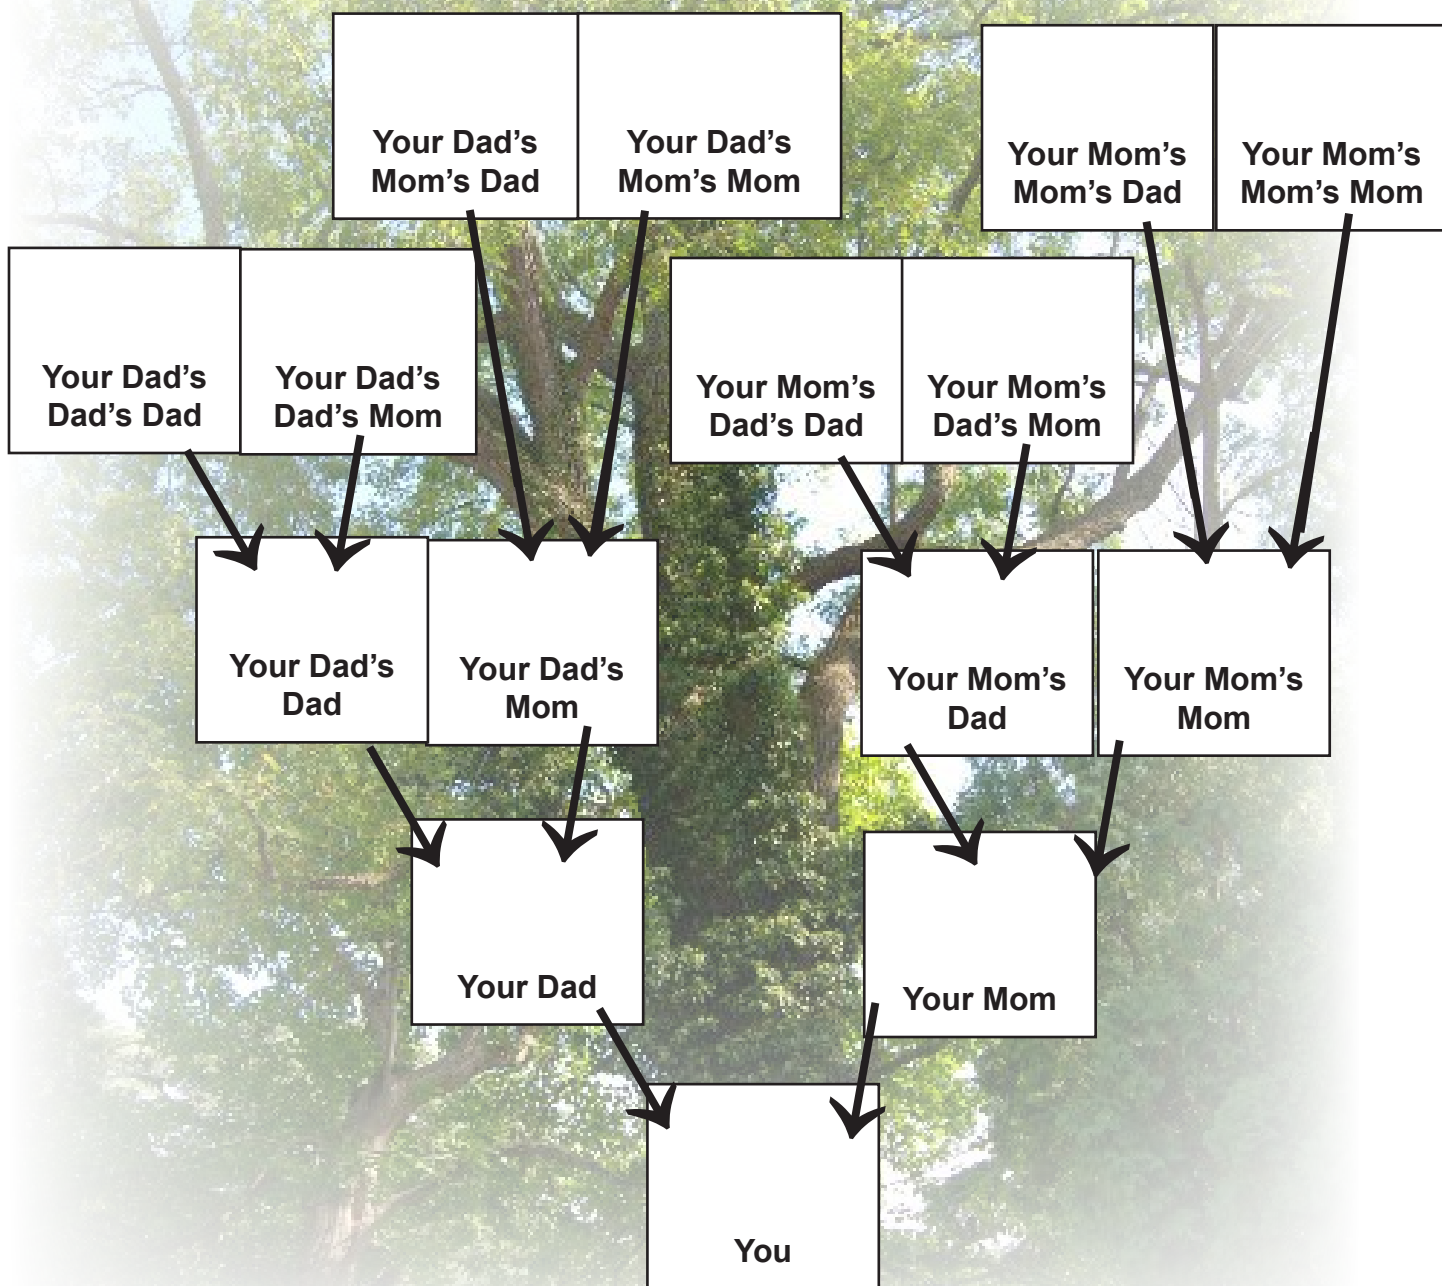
Your Dad's Mom's Dad

Your Dad's Mom's Mom

Your Mom's Mom's Dad

Your Mom's Mom's Mom

Your Dad's Dad's Dad

Your Dad's Dad's Mom

Your Mom's Dad's Dad

Your Mom's Dad's Mom

Your Dad's Dad

Your Dad's Mom

Your Mom's Dad

Your Mom's Mom

Your Dad

Your Mom

You